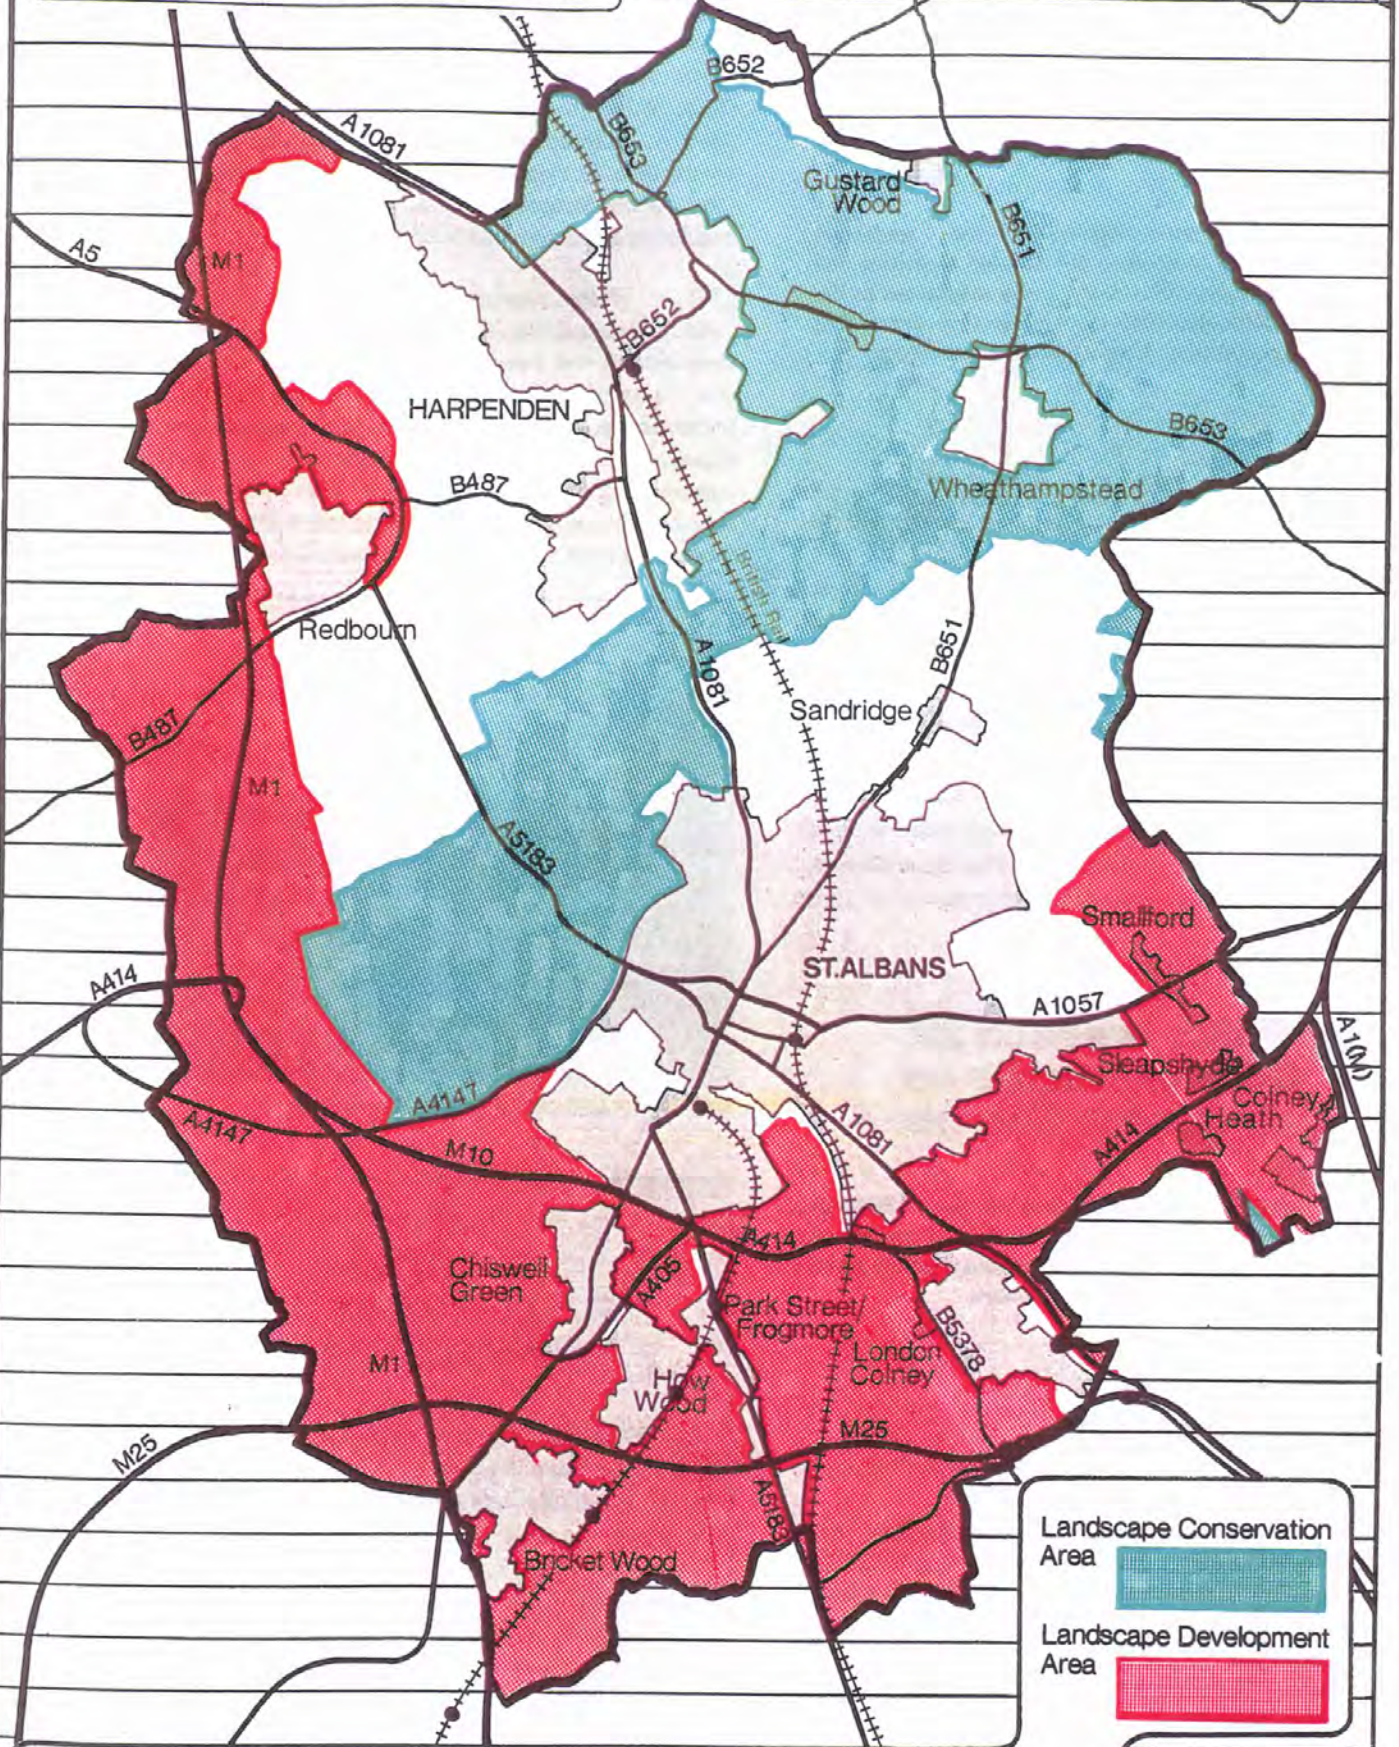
B652
A1081
B653
Gustard Wood
B651
A5
M1
B652
HARPENDEN
B653
B487
Wheathampstead
British Rail
Redbourn
A1081
B651
Sandridge
B487
M1
A5183
Smallford
ST.ALBANS
A414
A1057
A10(M)
Sleapshyde
A4147
Colney Heath
A4147
A1081
M10
A414
A414
Chiswell Green
A405
Park Street/ Frogmore
B5378
London Colney
M1
How Wood
M25
M25
A5183
Bricket Wood
Landscape Conservation Area
Landscape Development Area